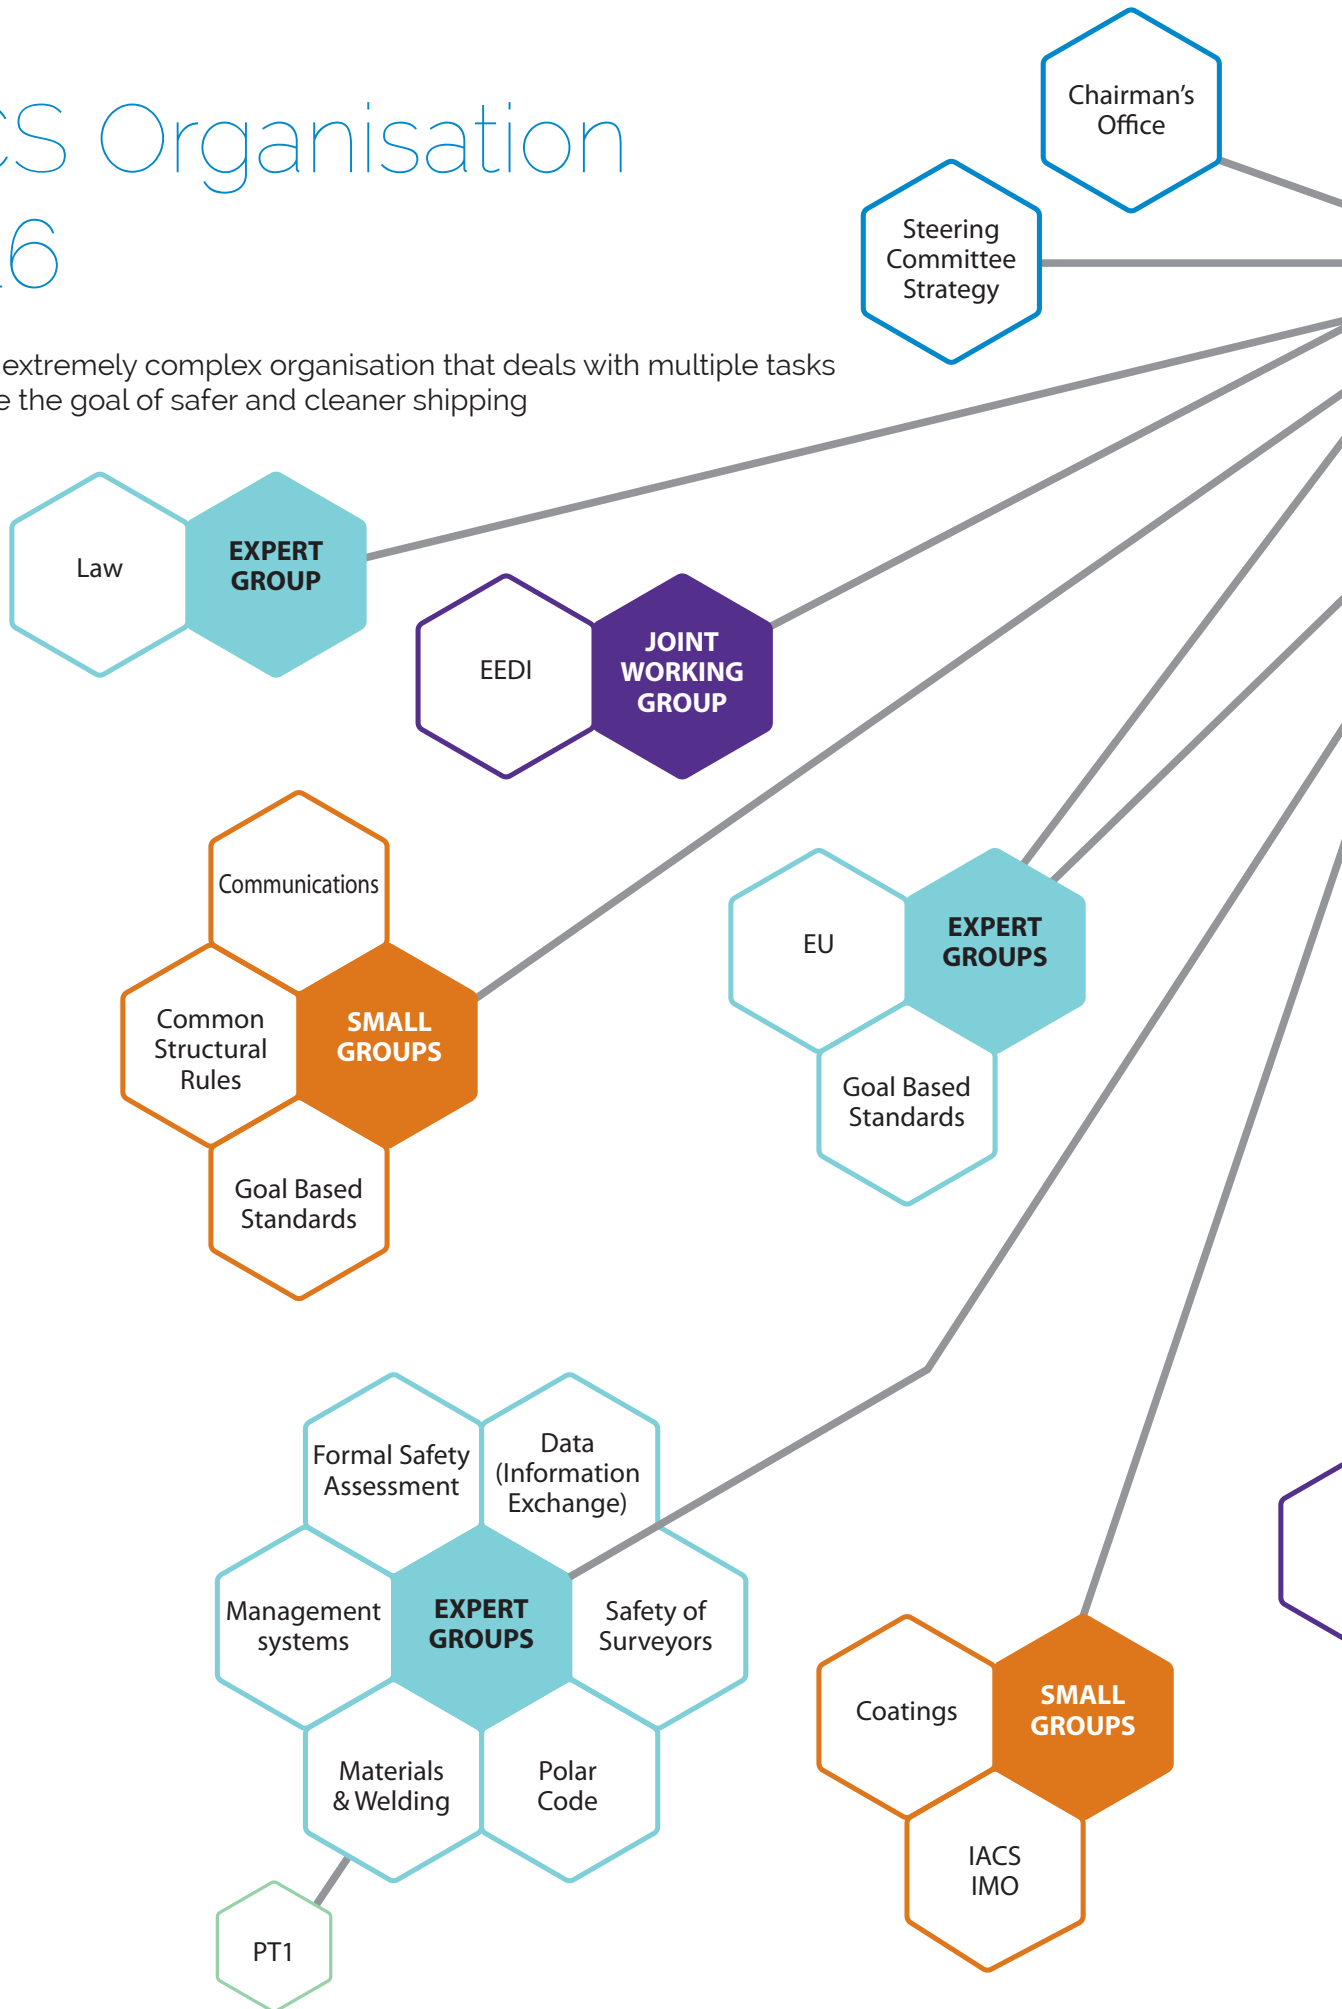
CS Organisation
6

extremely complex organisation that deals with multiple tasks
e the goal of safer and cleaner shipping

Chairman's Office

Steering Committee Strategy

Law

EXPERT GROUP

EEDI

JOINT WORKING GROUP

Communications

Common Structural Rules

SMALL GROUPS

Goal Based Standards

EU

EXPERT GROUPS

Goal Based Standards

Formal Safety Assessment

Data (Information Exchange)

Management systems

EXPERT GROUPS

Safety of Surveyors

Materials & Welding

Polar Code

PT1

Coatings

SMALL GROUPS

IACS IMO